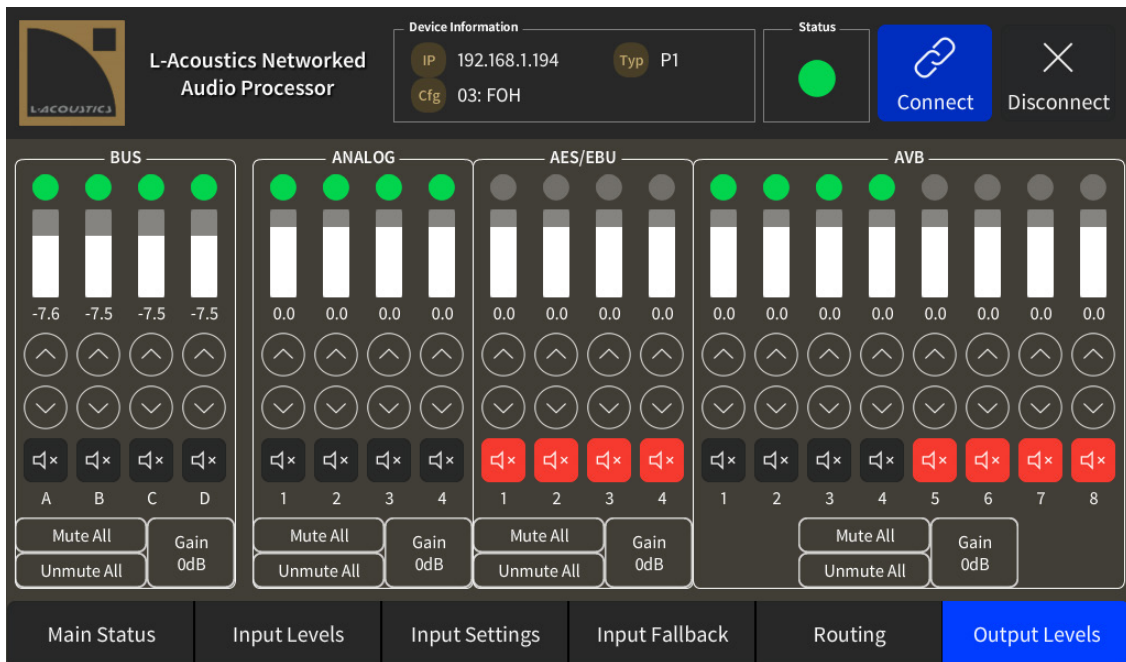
L-ACOUSTICS

L-Acoustics Networked Audio Processor

Device Information
IP 192.168.1.194
Typ P1
Cfg 03: FOH

Status

Connect
Disconnect

BUS
-7.6 -7.5 -7.5 -7.5
A B C D
Mute All
Unmute All
Gain 0dB

ANALOG
0.0 0.0 0.0 0.0
1 2 3 4
Mute All
Unmute All
Gain 0dB

AES/EBU
0.0 0.0 0.0 0.0
1 2 3 4
Mute All
Unmute All
Gain 0dB

AVB
0.0 0.0 0.0 0.0 0.0 0.0 0.0 0.0
1 2 3 4 5 6 7 8
Mute All
Unmute All
Gain 0dB

Main Status
Input Levels
Input Settings
Input Fallback
Routing
Output Levels